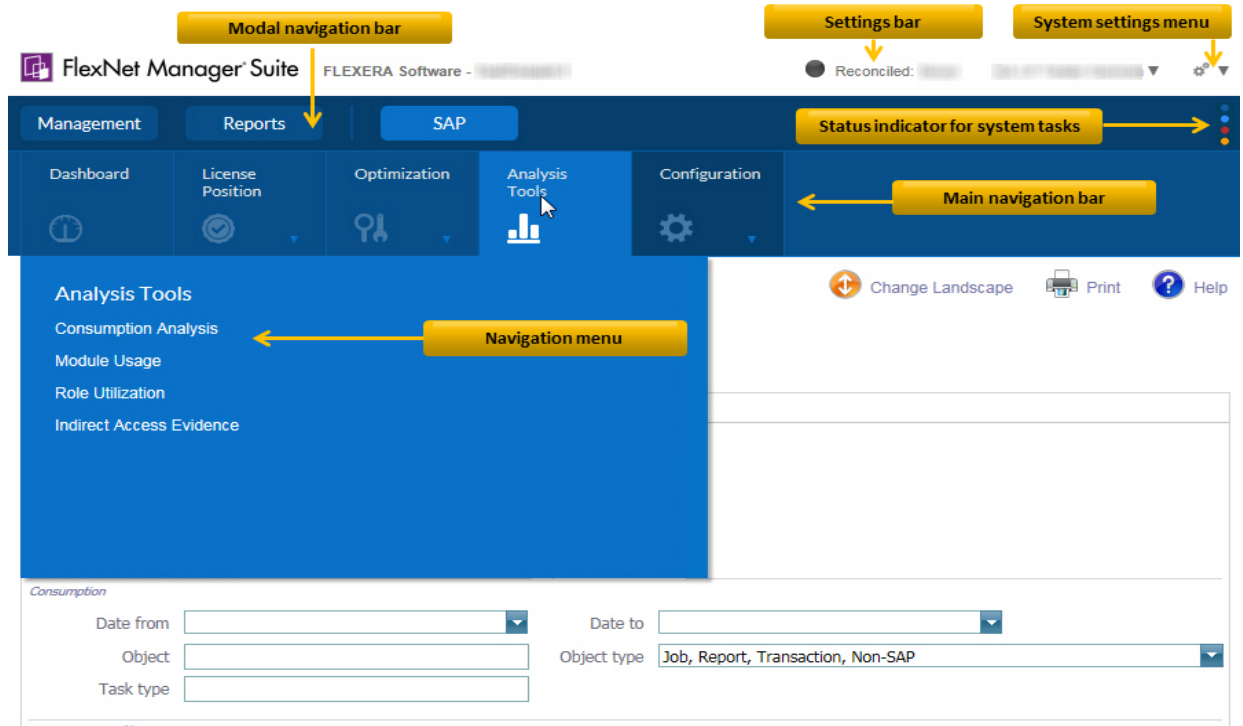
Modal navigation bar

Settings bar

System settings menu

FlexNet Manager Suite FLEXERA Software - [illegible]

Reconciled: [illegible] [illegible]

Management Reports SAP

Status indicator for system tasks

Dashboard

License Position

Optimization

Analysis Tools

Configuration

Main navigation bar

Change Landscape Print Help

Analysis Tools

Consumption Analysis

Module Usage

Role Utilization

Indirect Access Evidence

Navigation menu

Consumption

Date from

Date to

Object

Object type Job, Report, Transaction, Non-SAP

Task type